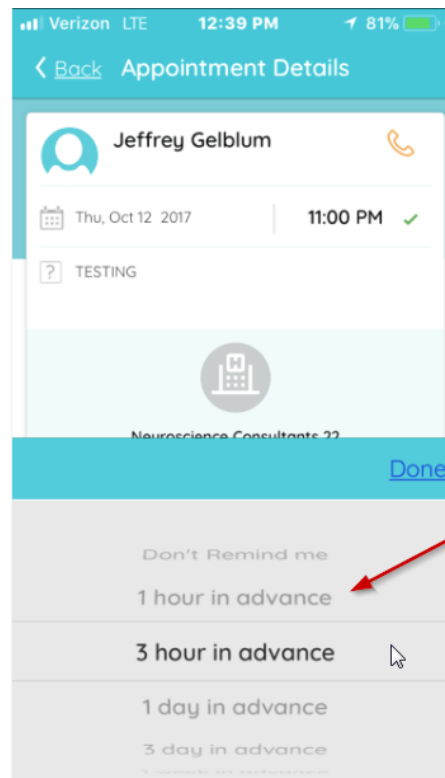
Verizon LTE 12:39 PM 81%

< Back Appointment Details

Jeffrey Gelblum

Thu, Oct 12 2017

11:00 PM ✓

? TESTING

H

Neuroscience Consultants 22

Done

Don't Remind me

1 hour in advance

3 hour in advance

1 day in advance

3 day in advance

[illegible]